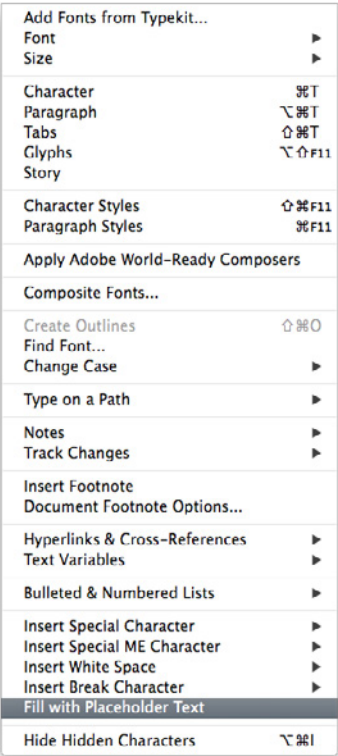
Add Fonts from Typekit...
Font ▶
Size ▶

Character ⌘T
Paragraph ⌥⌘T
Tabs ⇧⌘T
Glyphs ⌥⇧F11
Story

Character Styles ⇧⌘F11
Paragraph Styles ⌘F11

Apply Adobe World-Ready Composers

Composite Fonts...

Create Outlines ⇧⌘O
Find Font...
Change Case ▶

Type on a Path ▶

Notes ▶
Track Changes ▶

Insert Footnote
Document Footnote Options...

Hyperlinks & Cross-References ▶
Text Variables ▶

Bulleted & Numbered Lists ▶

Insert Special Character ▶
Insert Special ME Character ▶
Insert White Space ▶
Insert Break Character ▶
Fill with Placeholder Text

Hide Hidden Characters ⌥⌘I